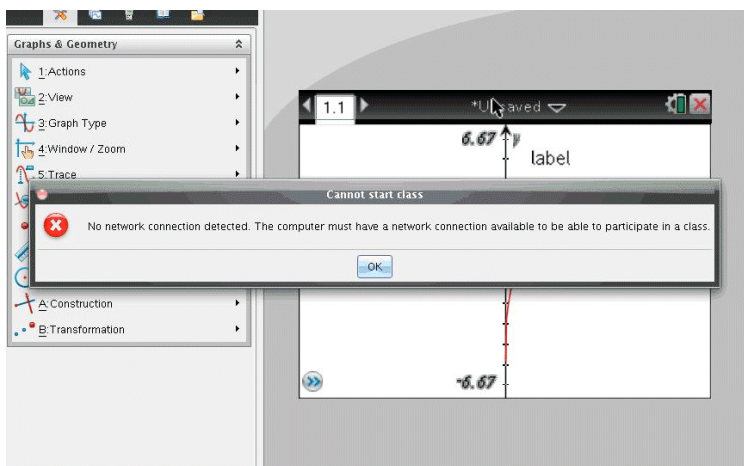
Graphs & Geometry

1:Actions
2:View
3:Graph Type
4:Window / Zoom
5:Trace
A:Construction
B:Transformation

1.1
*Unsaved
6.67
y
label
-6.67

Cannot start class
No network connection detected. The computer must have a network connection available to be able to participate in a class.
OK